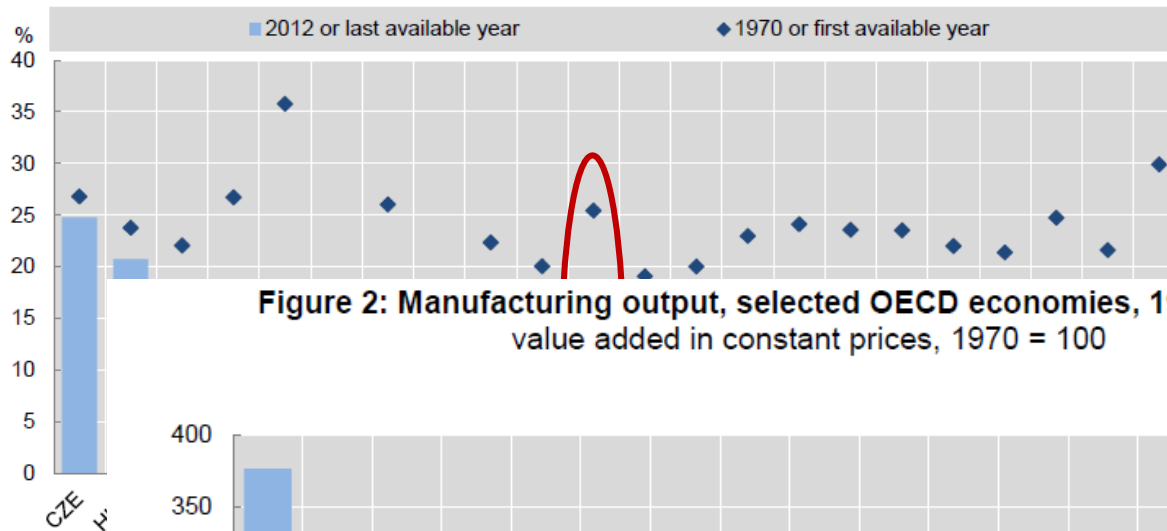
% 2012 or last available year ◆ 1970 or first available year

40
35
30
25
20
15
10
5
0

CZE
H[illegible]

Figure 2: Manufacturing output, selected OECD economies, 1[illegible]
value added in constant prices, 1970 = 100

400
350